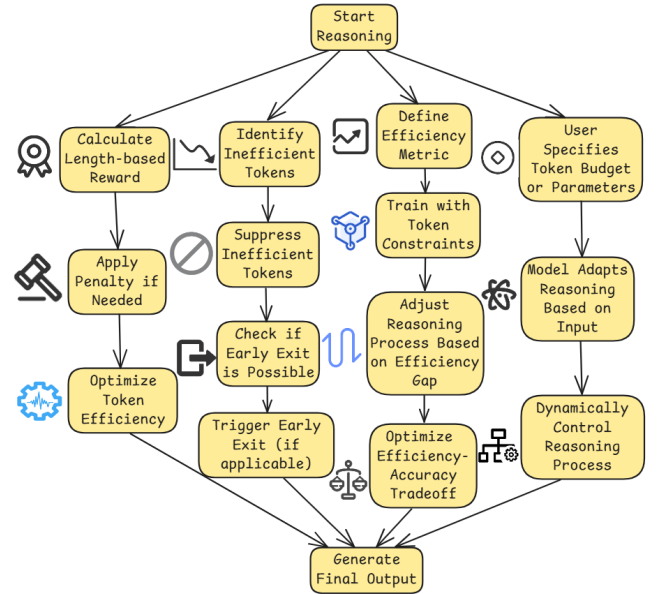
Start Reasoning

Calculate Length-based Reward

Apply Penalty if Needed

Optimize Token Efficiency

Identify Inefficient Tokens

Suppress Inefficient Tokens

Check if Early Exit is Possible

Trigger Early Exit (if applicable)

Define Efficiency Metric

Train with Token Constraints

Adjust Reasoning Process Based on Efficiency Gap

Optimize Efficiency-Accuracy Tradeoff

User Specifies Token Budget or Parameters

Model Adapts Reasoning Based on Input

Dynamically Control Reasoning Process

Generate Final Output